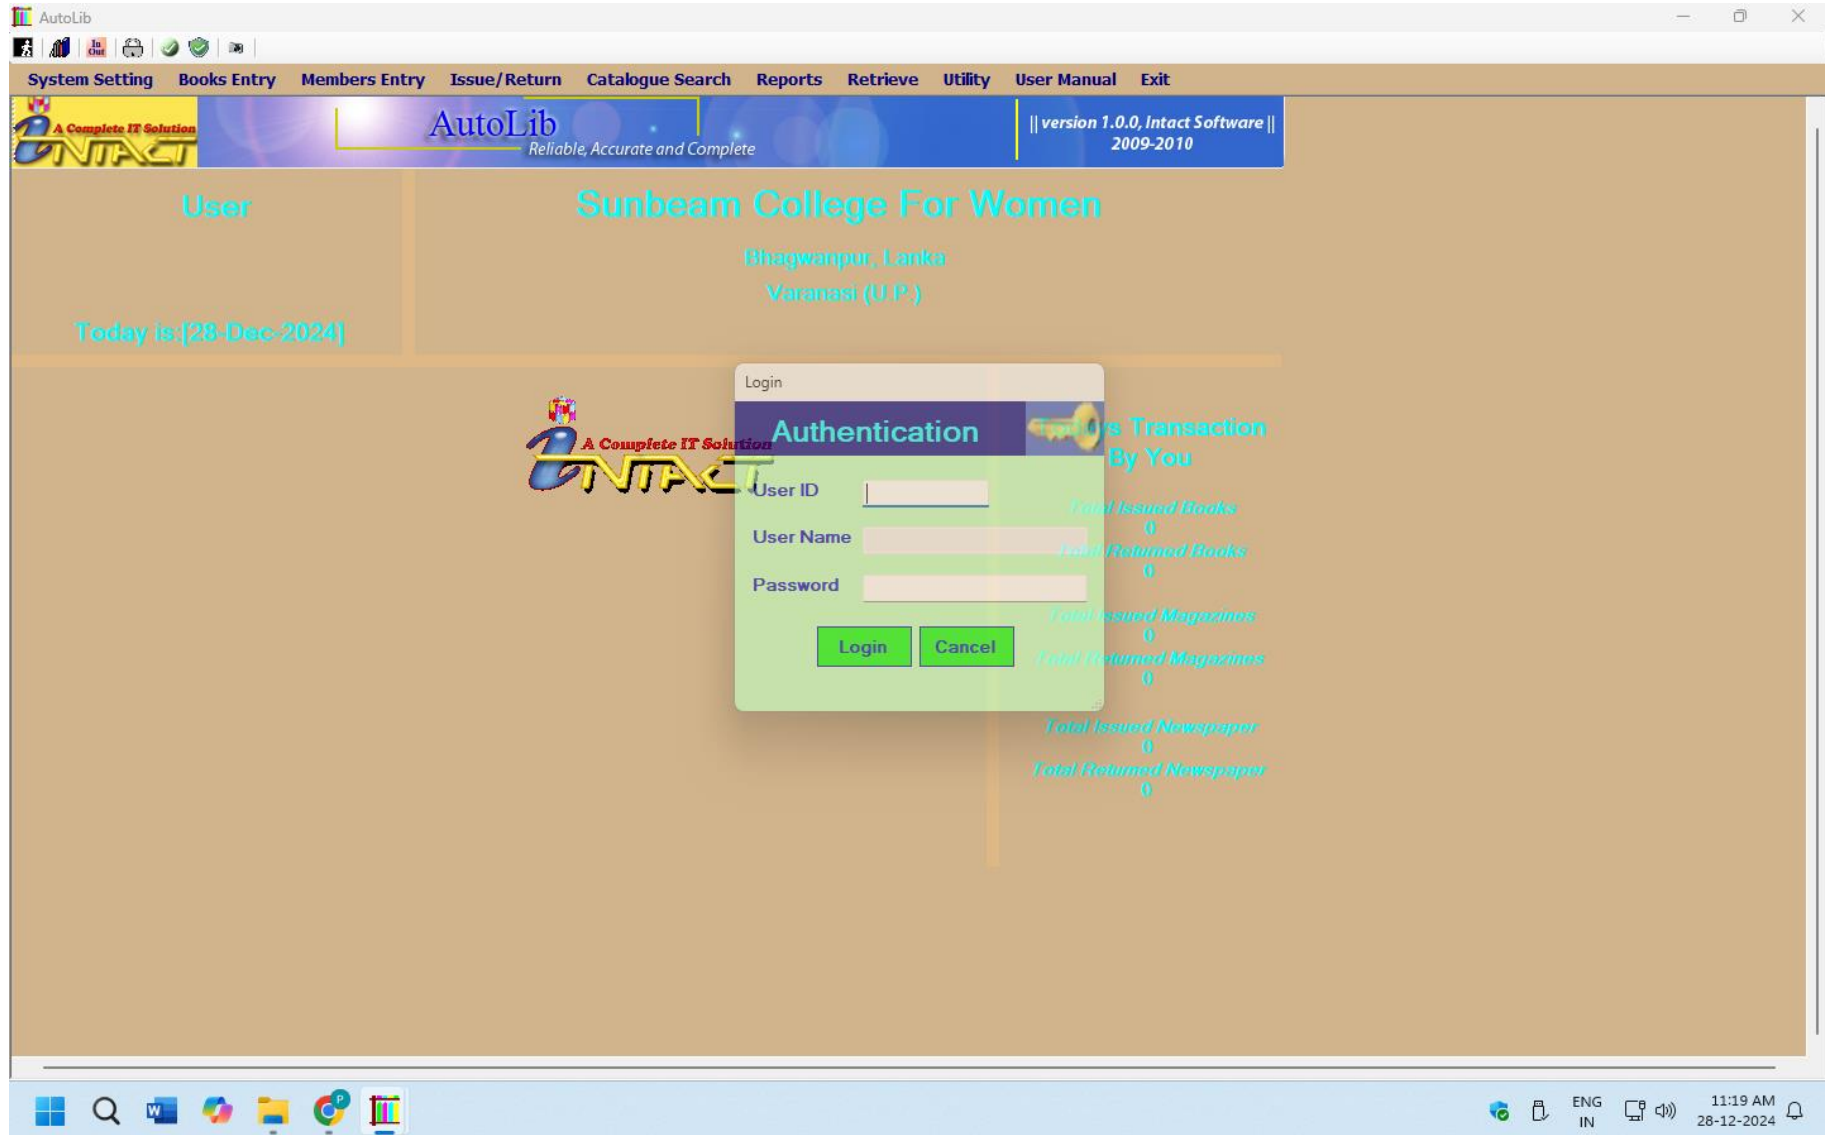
AutoLib

System Setting Books Entry Members Entry Issue/Return Catalogue Search Reports Retrieve Utility User Manual Exit

A Complete IT Solution
INTACT

AutoLib
Reliable, Accurate and Complete

|| version 1.0.0, Intact Software ||
2009-2010

User

Today is:[28-Dec-2024]

Sunbeam College For Women

Bhagwanpur, Lanka
Varanasi (U.P.)

A Complete IT Solution
INTACT

Login

Authentication

User ID

User Name

Password

Login Cancel

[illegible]s Transaction
By You

Total Issued Books
0
Total Returned Books
0
Total Issued Magazines
0
Total Returned Magazines
0
Total Issued Newspaper
0
Total Returned Newspaper
0

ENG
IN

11:19 AM
28-12-2024